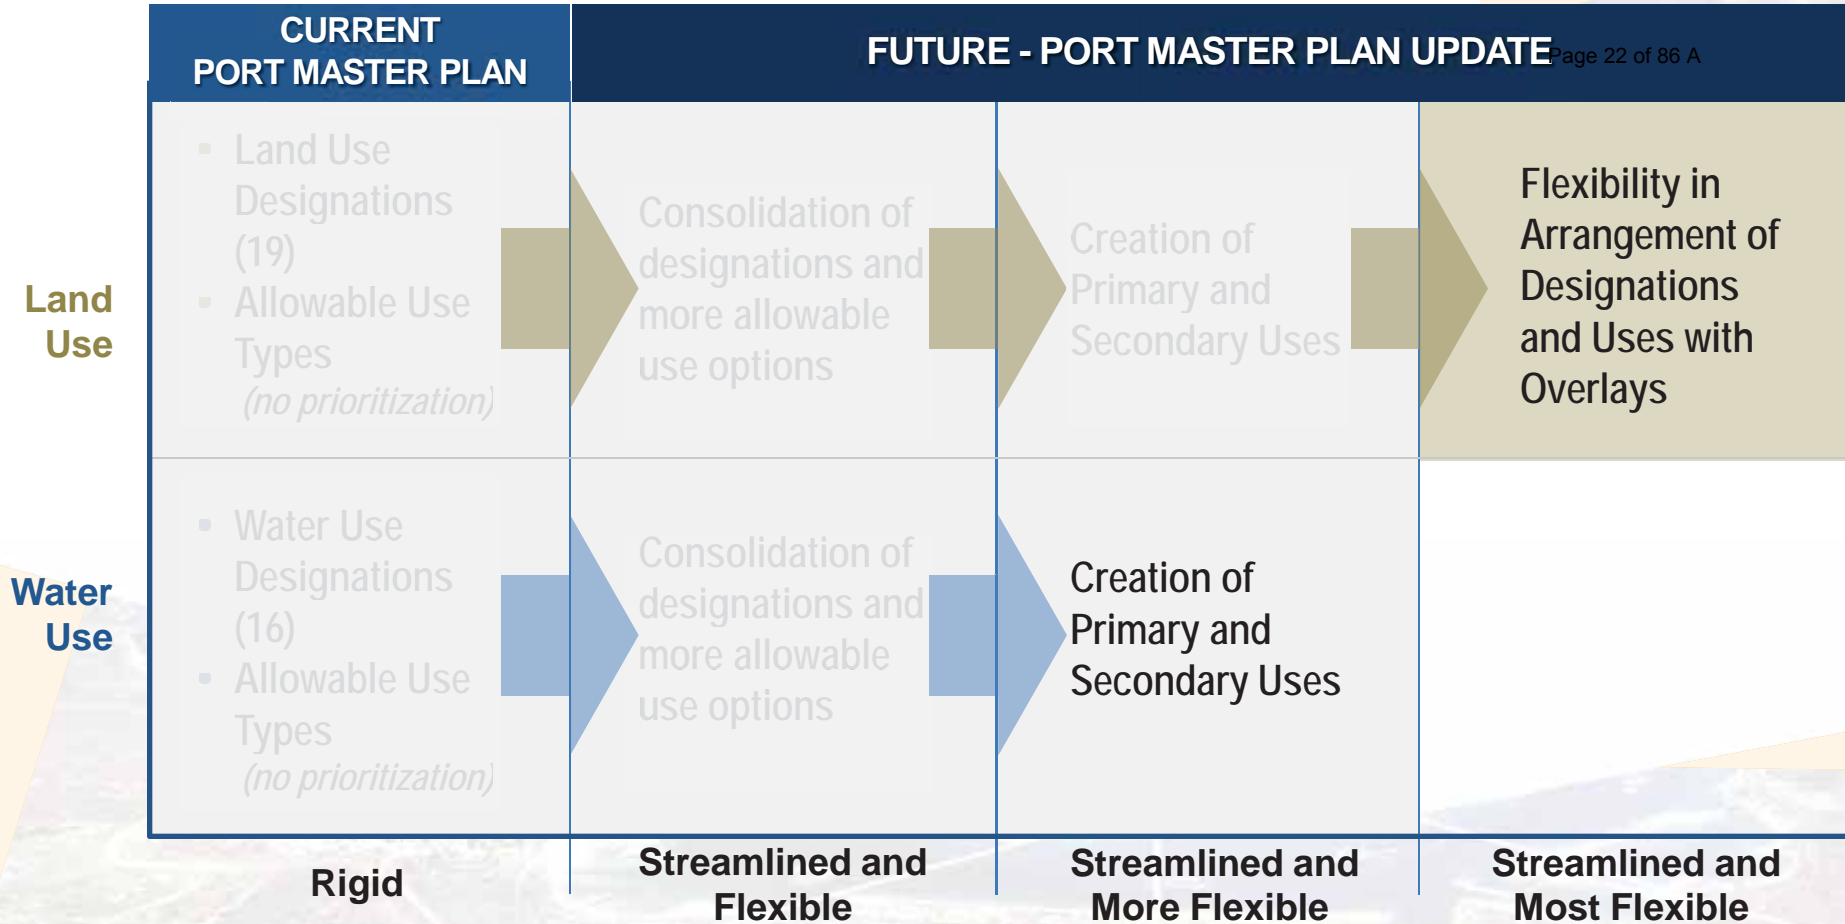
| | CURRENT PORT MASTER PLAN | FUTURE - PORT MASTER PLAN UPDATE Page 22 of 86 A | | |
|---|---|---|---|---|
| Land Use | Land Use Designations (19)<br>Allowable Use Types<br>*(no prioritization)* | Consolidation of designations and more allowable use options | Creation of Primary and Secondary Uses | Flexibility in Arrangement of Designations and Uses with Overlays |
| Water Use | Water Use Designations (16)<br>Allowable Use Types<br>*(no prioritization)* | Consolidation of designations and more allowable use options | Creation of Primary and Secondary Uses | |
| | Rigid | Streamlined and Flexible | Streamlined and More Flexible | Streamlined and Most Flexible |